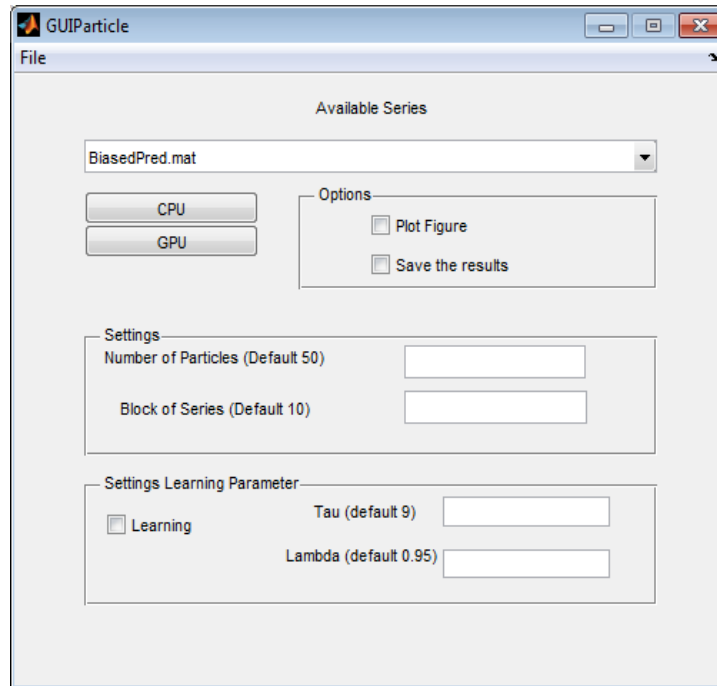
GUIParticle

File

Available Series

BiasedPred.mat

CPU

GPU

Options

Plot Figure

Save the results

Settings

Number of Particles (Default 50)

Block of Series (Default 10)

Settings Learning Parameter

Learning

Tau (default 9)

Lambda (default 0.95)